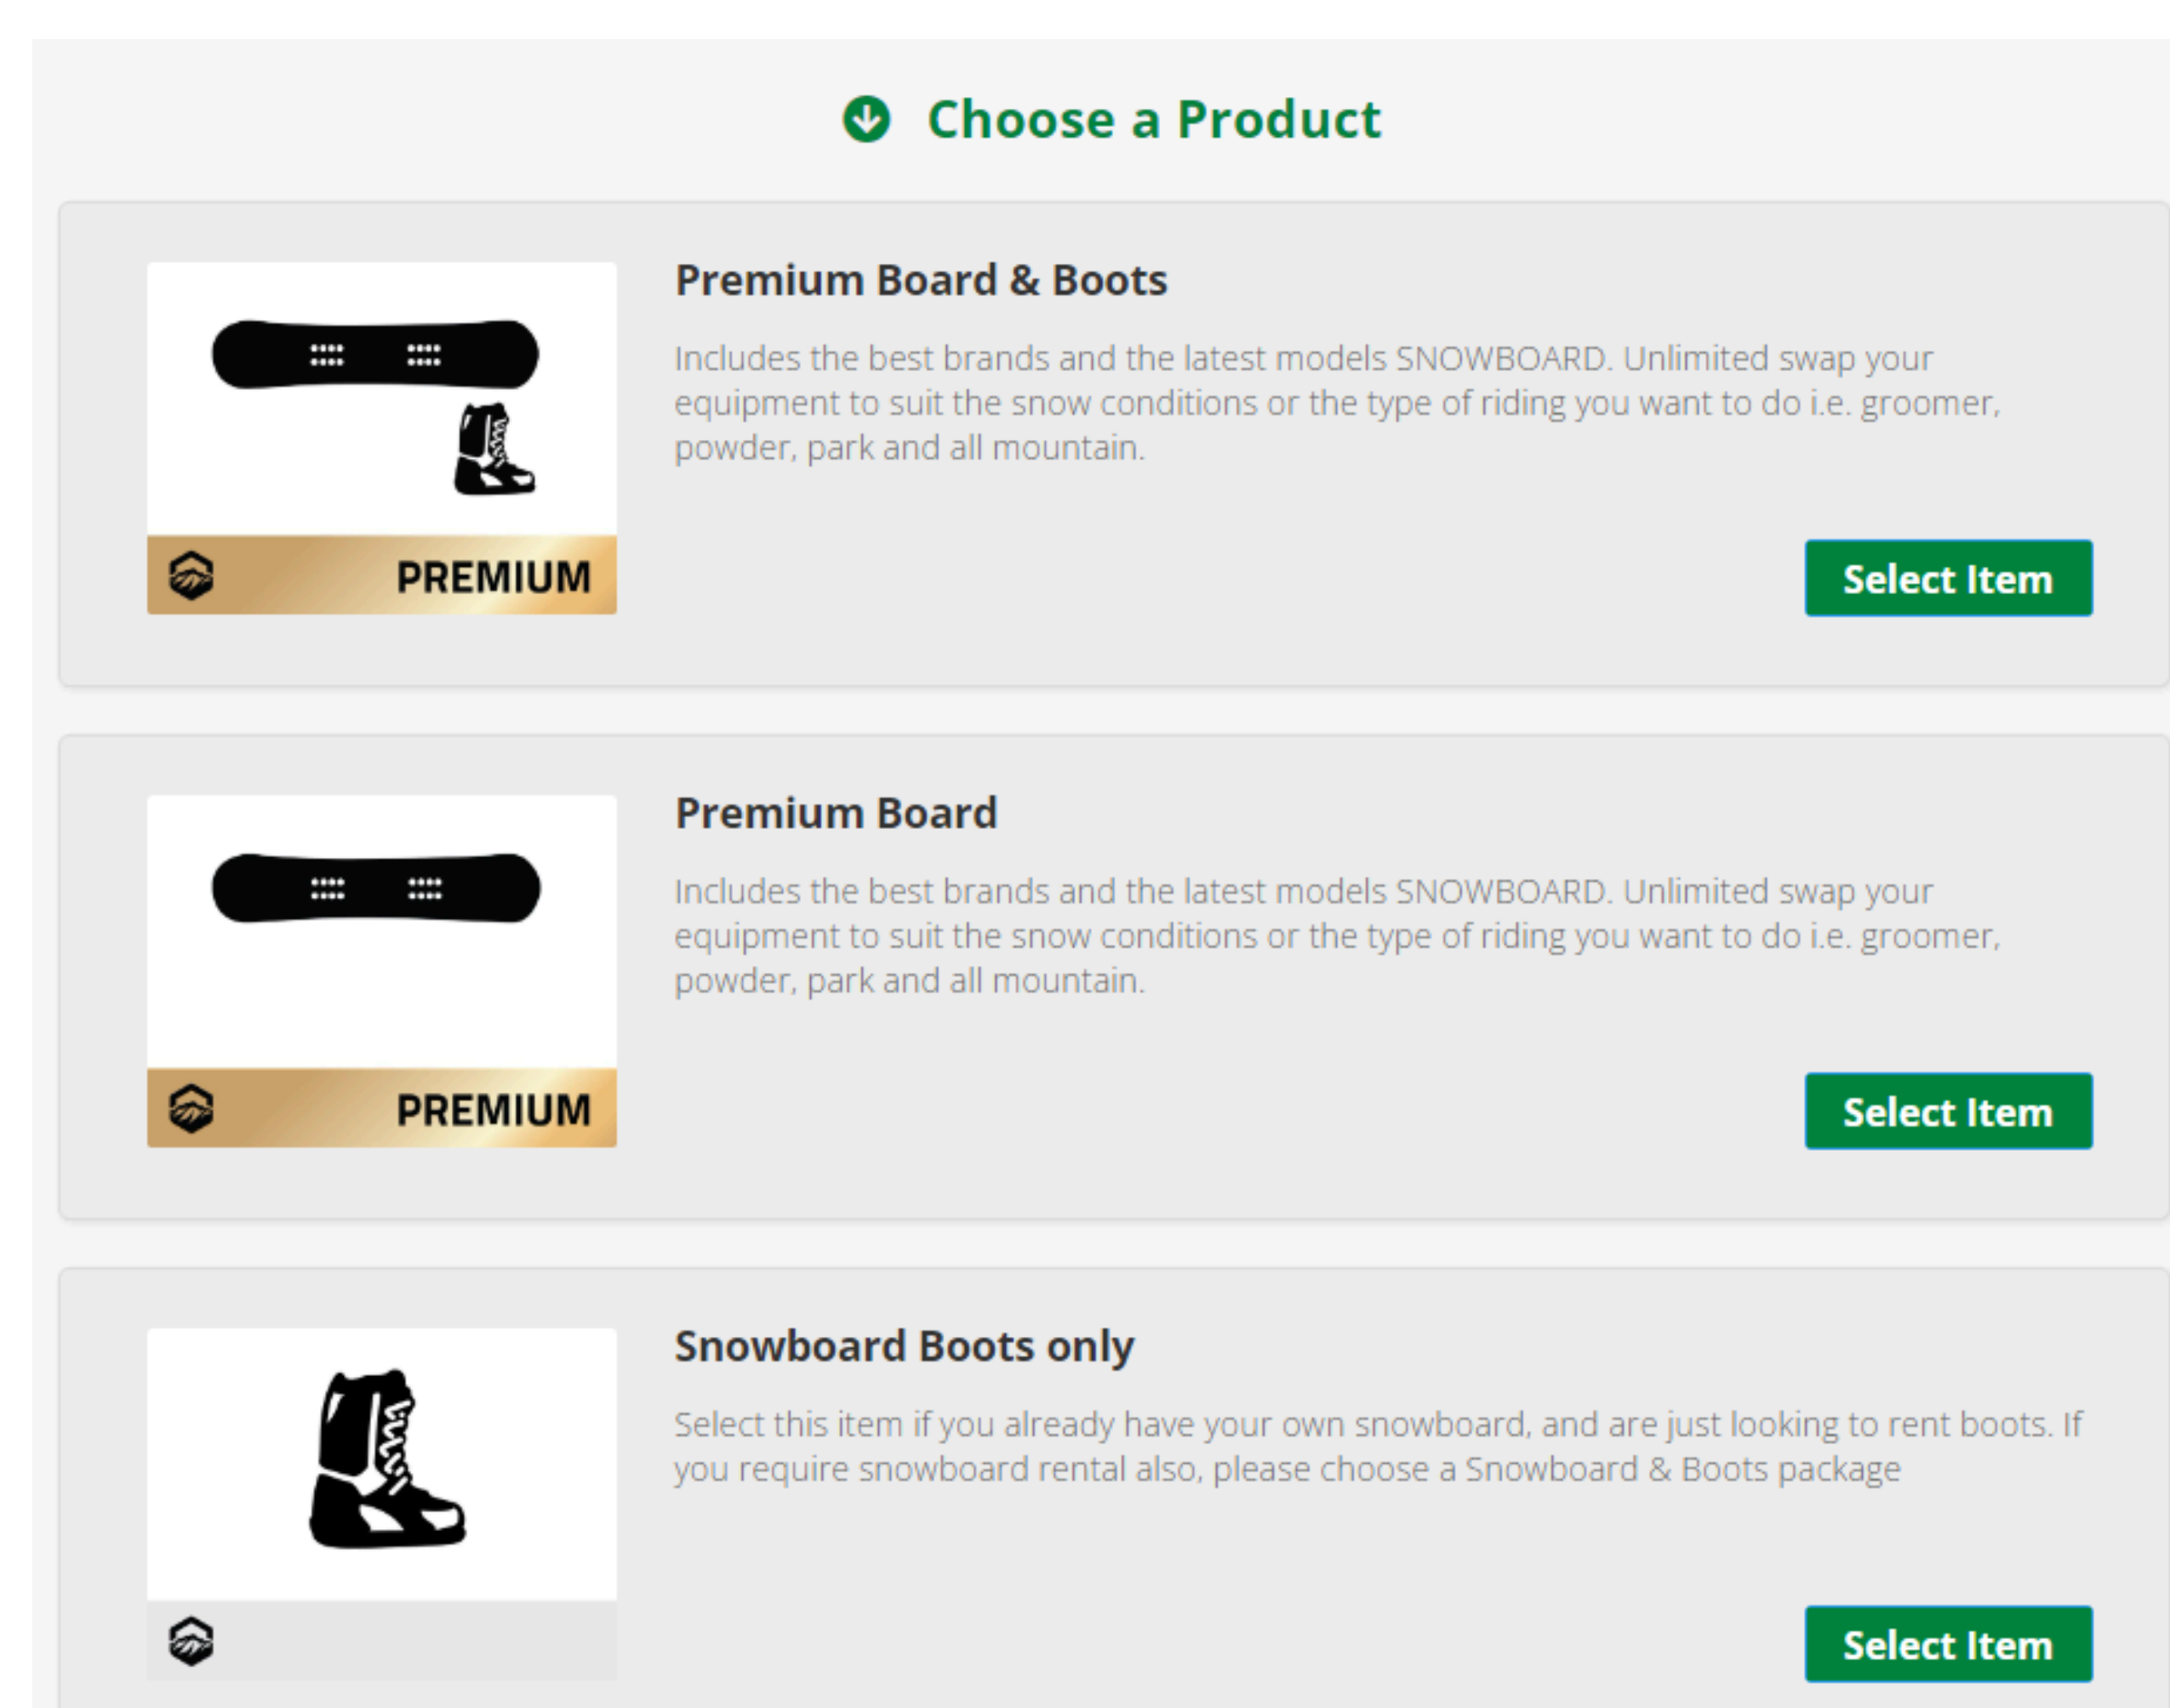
Choose a Product

PREMIUM

Premium Board & Boots

Includes the best brands and the latest models SNOWBOARD. Unlimited swap your equipment to suit the snow conditions or the type of riding you want to do i.e. groomer, powder, park and all mountain.

Select Item

PREMIUM

Premium Board

Includes the best brands and the latest models SNOWBOARD. Unlimited swap your equipment to suit the snow conditions or the type of riding you want to do i.e. groomer, powder, park and all mountain.

Select Item

Snowboard Boots only

Select this item if you already have your own snowboard, and are just looking to rent boots. If you require snowboard rental also, please choose a Snowboard & Boots package

Select Item